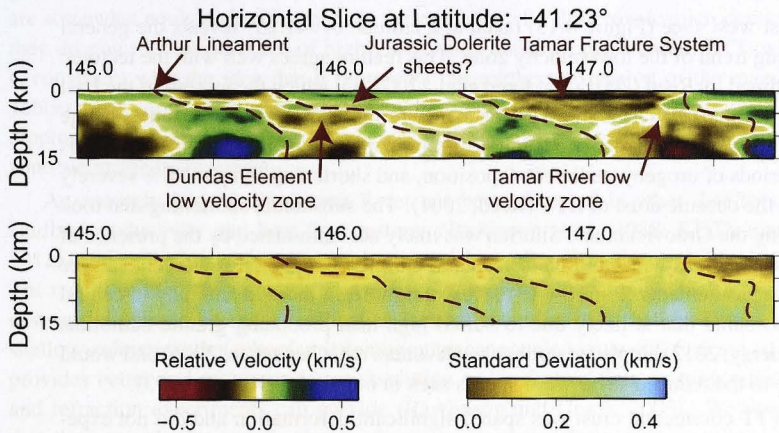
Horizontal Slice at Latitude: −41.23°

Arthur Lineament

Jurassic Dolerite sheets?

Tamar Fracture System

145.0

146.0

147.0

0

15

Depth (km)

Dundas Element low velocity zone

Tamar River low velocity zone

145.0

146.0

147.0

0

15

Depth (km)

Relative Velocity (km/s)

−0.5

0.0

0.5

Standard Deviation (km/s)

0.0

0.2

0.4